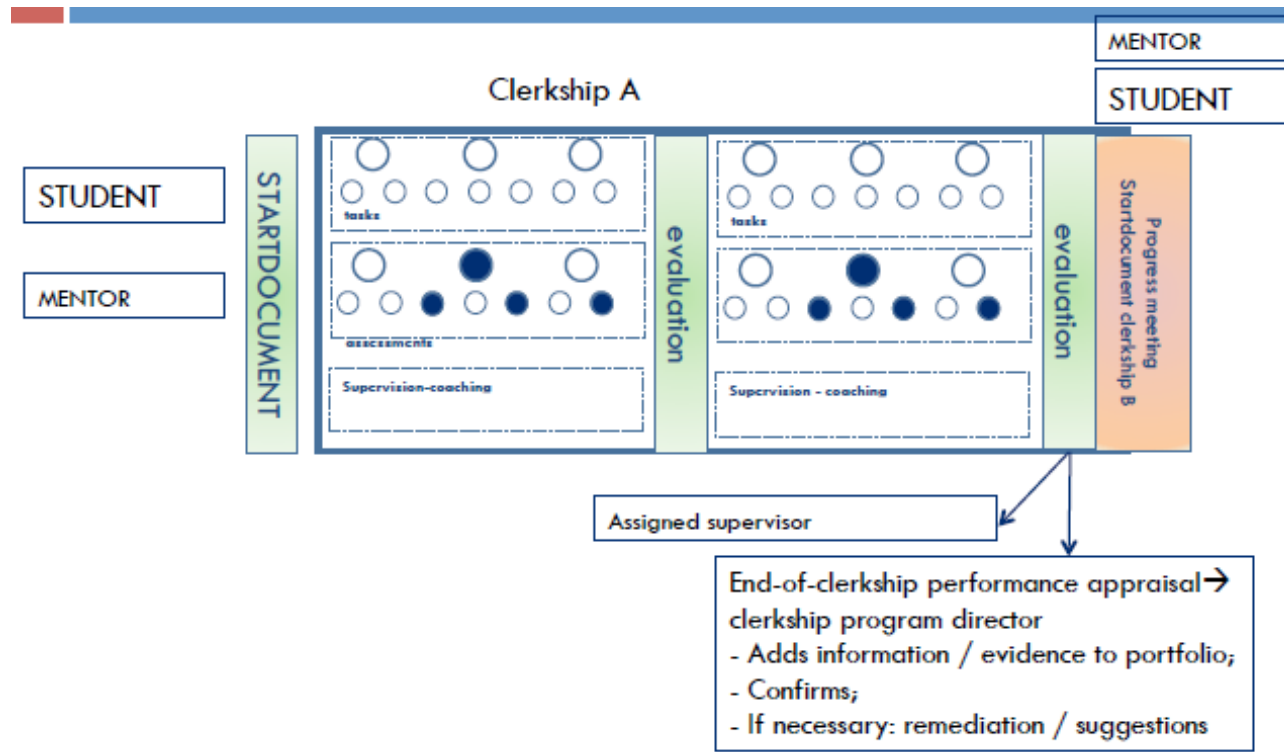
MENTOR

STUDENT

Clerkship A

STUDENT

MENTOR

STARTDOCUMENT

tasks

assessments

Supervision-coaching

evaluation

tasks

Supervision - coaching

evaluation

Progress meeting
Startdocument clerkship B

Assigned supervisor

End-of-clerkship performance appraisal→ clerkship program director
- Adds information / evidence to portfolio;
- Confirms;
- If necessary: remediation / suggestions